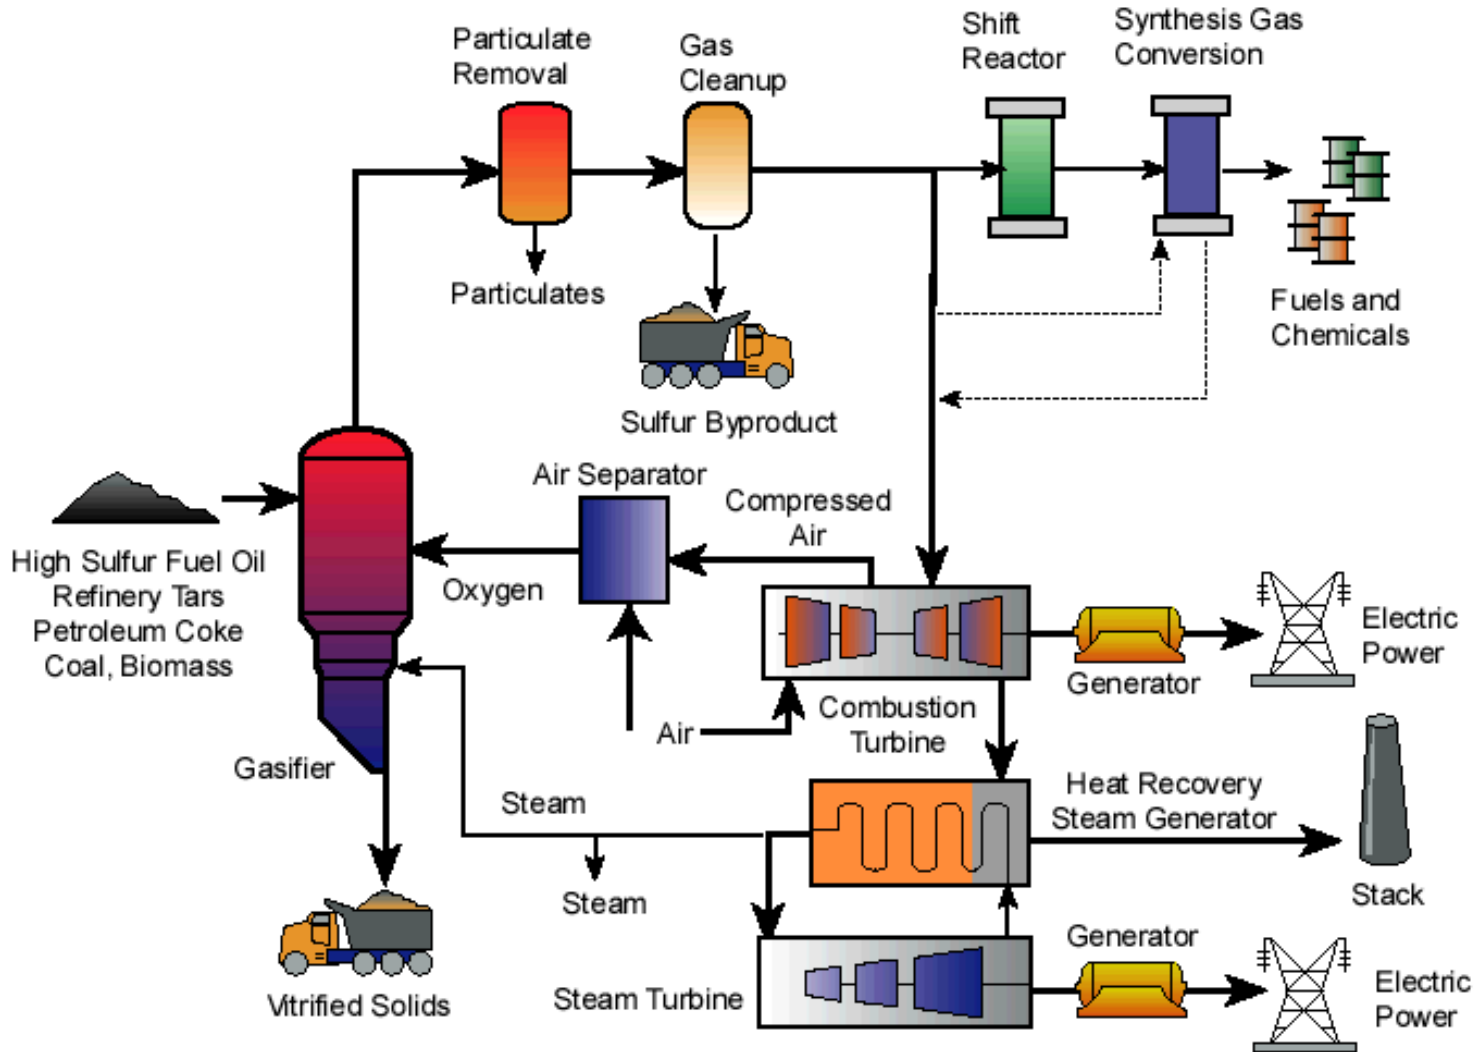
Particulate Removal

Gas Cleanup

Shift Reactor

Synthesis Gas Conversion

Particulates

Fuels and Chemicals

Sulfur Byproduct

Air Separator

Compressed Air

High Sulfur Fuel Oil
Refinery Tars
Petroleum Coke
Coal, Biomass

Oxygen

Electric Power

Generator

Air

Combustion Turbine

Gasifier

Heat Recovery Steam Generator

Steam

Steam

Stack

Generator

Electric Power

Vitrified Solids

Steam Turbine